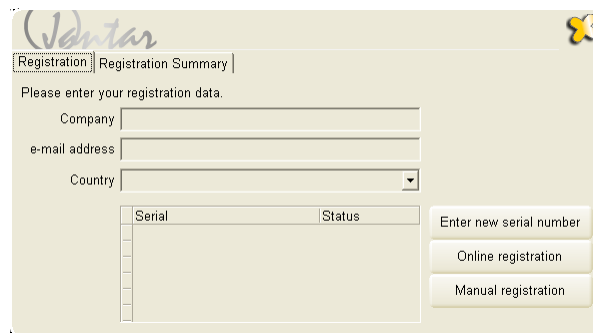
Jantar

Registration | Registration Summary

Please enter your registration data.

Company

e-mail address

Country

| Serial | Status |
|---|---|
| | |

Enter new serial number

Online registration

Manual registration